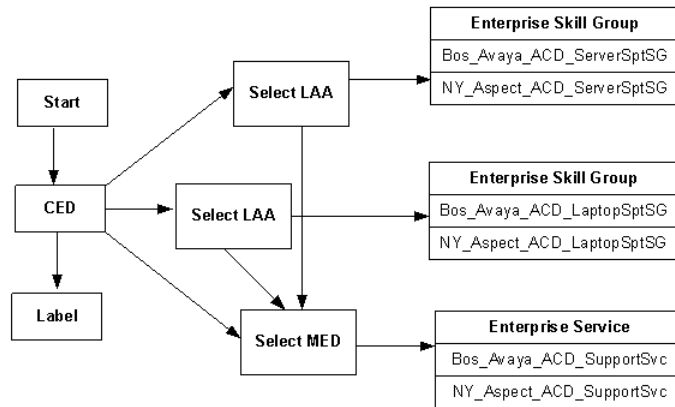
Start

CED

Label

Select LAA

Select LAA

Select MED

| Enterprise Skill Group |
|---|
| Bos_Avaya_ACD_ServerSptSG |
| NY_Aspect_ACD_ServerSptSG |

| Enterprise Skill Group |
|---|
| Bos_Avaya_ACD_LaptopSptSG |
| NY_Aspect_ACD_LaptopSptSG |

| Enterprise Service |
|---|
| Bos_Avaya_ACD_SupportSvc |
| NY_Aspect_ACD_SupportSvc |